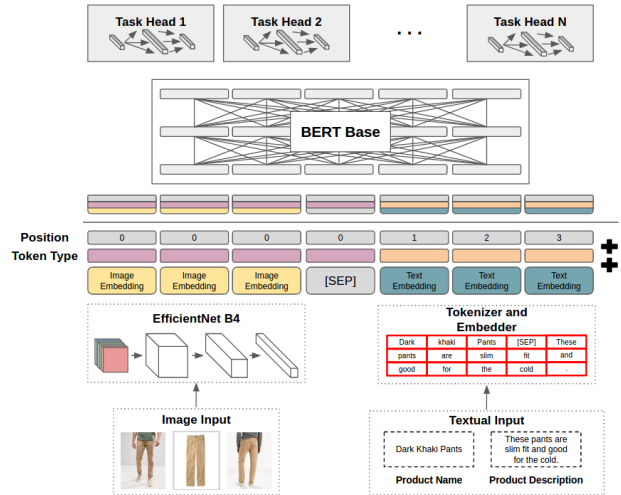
Task Head 1

Task Head 2

. . .

Task Head N

BERT Base

Position

Token Type

0 0 0 0 1 2 3

Image Embedding

Image Embedding

Image Embedding

[SEP]

Text Embedding

Text Embedding

Text Embedding

EfficientNet B4

Tokenizer and Embedder

| Dark | khaki | Pants | [SEP] | These |
|---|---|---|---|---|
| pants | are | slim | fit | and |
| good | for | the | cold | . |

Image Input

Textual Input

Dark Khaki Pants

These pants are slim fit and good for the cold.

Product Name

Product Description